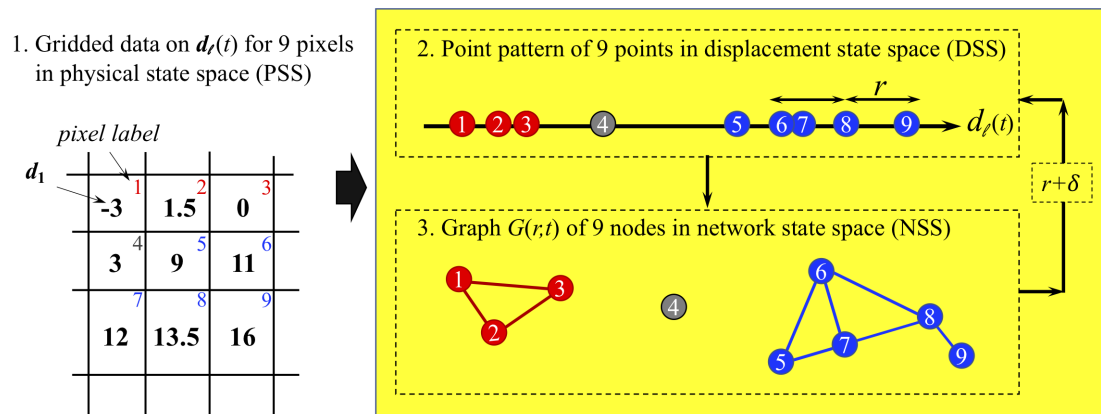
1. Gridded data on $d_\ell(t)$ for 9 pixels in physical state space (PSS)

pixel label

$d_1$

| -3 $^1$ | 1.5 $^2$ | 0 $^3$ |
|---|---|---|
| 3 $^4$ | 9 $^5$ | 11 $^6$ |
| 12 $^7$ | 13.5 $^8$ | 16 $^9$ |

2. Point pattern of 9 points in displacement state space (DSS)

$r$

1 2 3 4 5 6 7 8 9 $d_\ell(t)$

$r+\delta$

3. Graph $G(r;t)$ of 9 nodes in network state space (NSS)

1 3 2 4 6 8 7 5 9